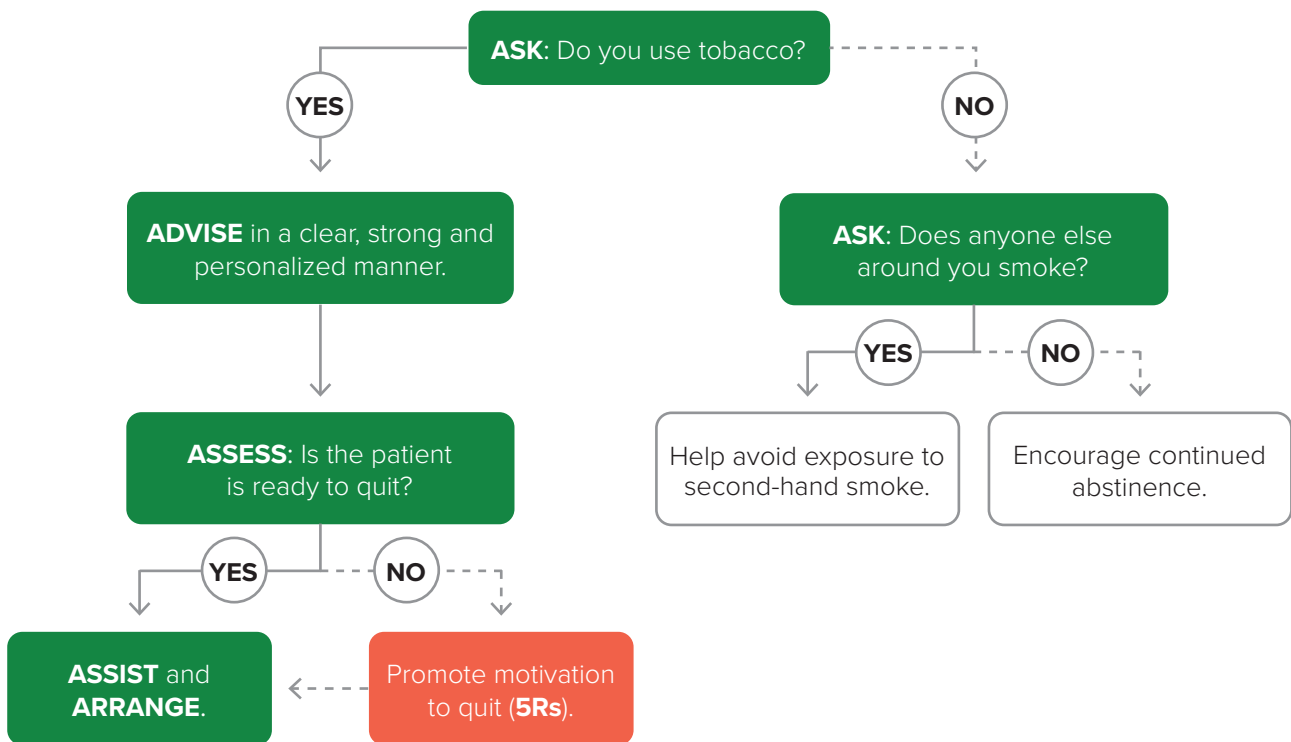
ASK: Do you use tobacco?

YES

NO

ADVISE in a clear, strong and personalized manner.

ASK: Does anyone else around you smoke?

YES

NO

ASSESS: Is the patient is ready to quit?

Help avoid exposure to second-hand smoke.

Encourage continued abstinence.

YES

NO

ASSIST and ARRANGE.

Promote motivation to quit (5Rs).